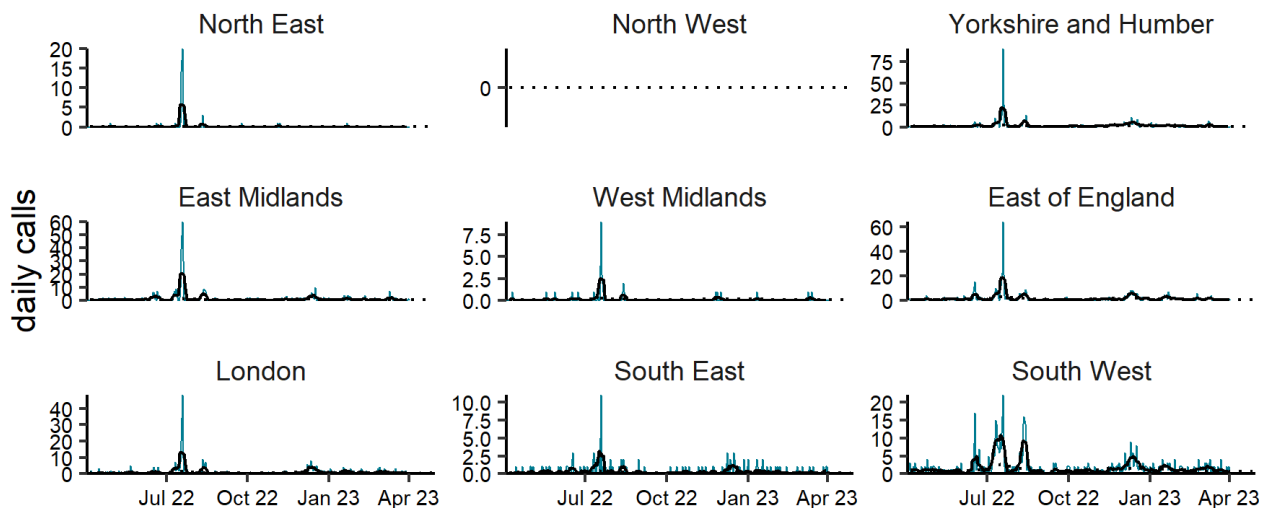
daily calls

North East
20
15
10
5
0

North West
0

Yorkshire and Humber
75
50
25
0

East Midlands
60
50
40
30
20
10
0

West Midlands
7.5
5.0
2.5
0.0

East of England
60
40
20
0

London
40
30
20
10
0
Jul 22
Oct 22
Jan 23
Apr 23

South East
10.0
7.5
5.0
2.5
0.0
Jul 22
Oct 22
Jan 23
Apr 23

South West
20
15
10
5
0
Jul 22
Oct 22
Jan 23
Apr 23